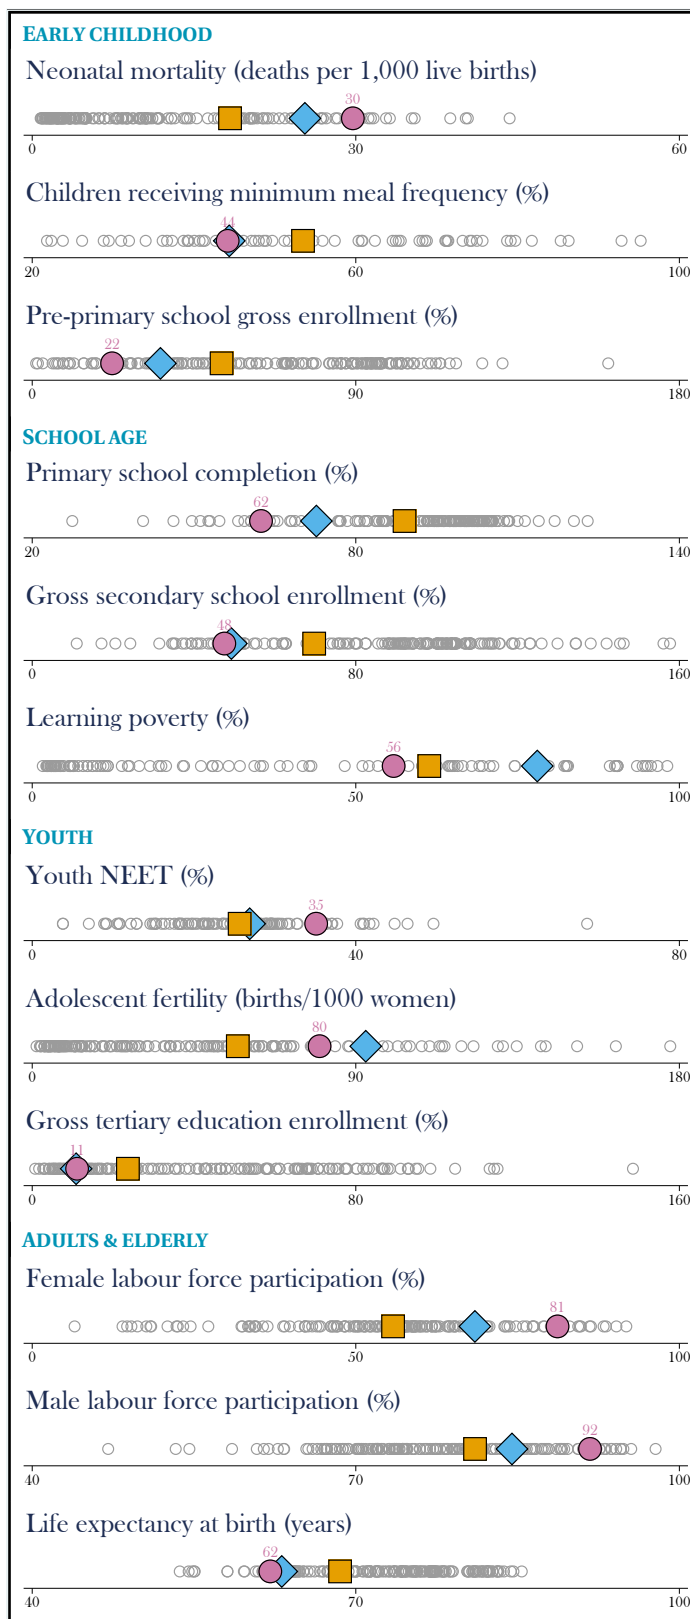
EARLY CHILDHOOD

Neonatal mortality (deaths per 1,000 live births)

30

0 30 60

Children receiving minimum meal frequency (%)

44

20 60 100

Pre-primary school gross enrollment (%)

22

0 90 180

SCHOOL AGE

Primary school completion (%)

62

20 80 140

Gross secondary school enrollment (%)

48

0 80 160

Learning poverty (%)

56

0 50 100

YOUTH

Youth NEET (%)

35

0 40 80

Adolescent fertility (births/1000 women)

80

0 90 180

Gross tertiary education enrollment (%)

11

0 80 160

ADULTS & ELDERLY

Female labour force participation (%)

81

0 50 100

Male labour force participation (%)

92

40 70 100

Life expectancy at birth (years)

62

40 70 100